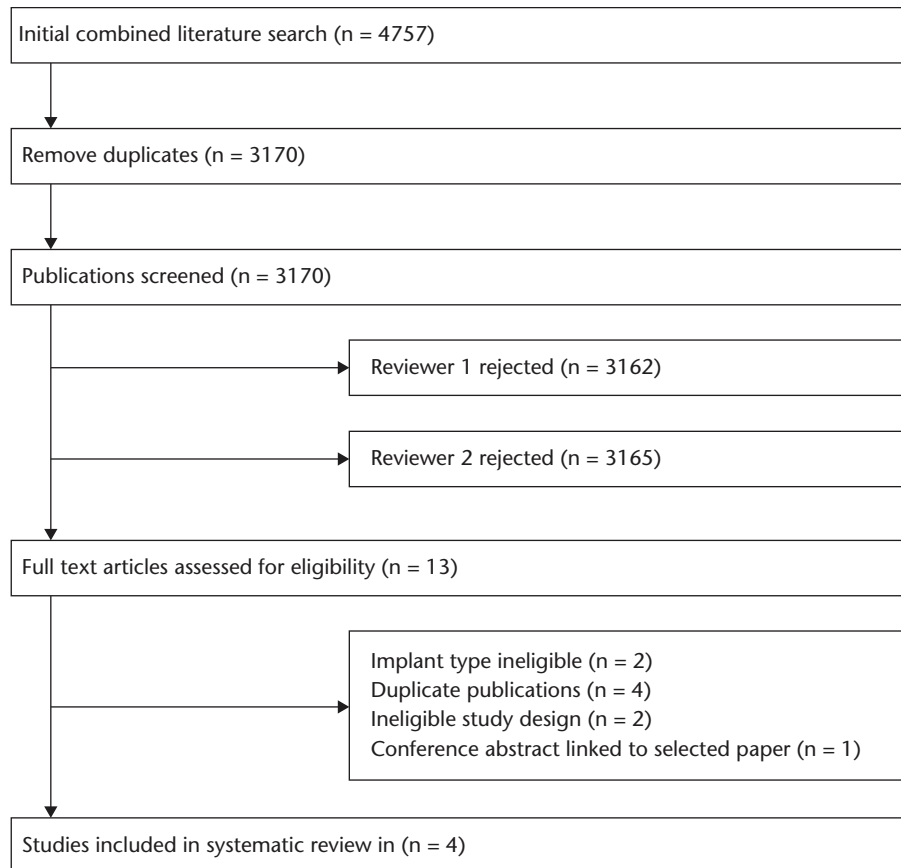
Initial combined literature search (n = 4757)

Remove duplicates (n = 3170)

Publications screened (n = 3170)

Reviewer 1 rejected (n = 3162)

Reviewer 2 rejected (n = 3165)

Full text articles assessed for eligibility (n = 13)

Implant type ineligible (n = 2)
Duplicate publications (n = 4)
Ineligible study design (n = 2)
Conference abstract linked to selected paper (n = 1)

Studies included in systematic review in (n = 4)